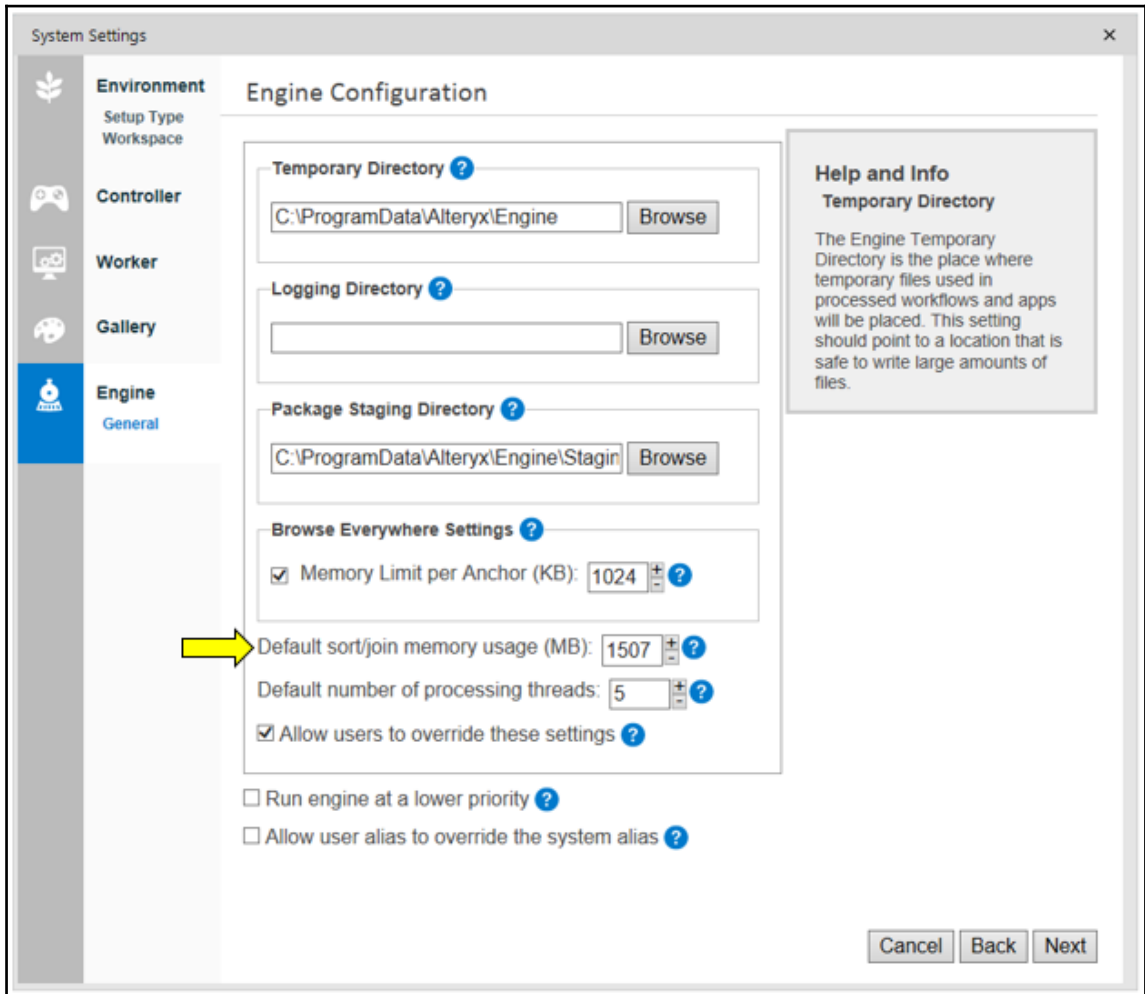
System Settings ×

Environment
Setup Type
Workspace

Controller

Worker

Gallery

Engine
General

Engine Configuration

Temporary Directory ?
C:\ProgramData\Alteryx\Engine Browse

Logging Directory ?
Browse

Package Staging Directory ?
C:\ProgramData\Alteryx\Engine\Stagin Browse

Browse Everywhere Settings ?
☑ Memory Limit per Anchor (KB): 1024 ?

Default sort/join memory usage (MB): 1507 ?
Default number of processing threads: 5 ?
☑ Allow users to override these settings ?

☐ Run engine at a lower priority ?
☐ Allow user alias to override the system alias ?

Help and Info
Temporary Directory

The Engine Temporary Directory is the place where temporary files used in processed workflows and apps will be placed. This setting should point to a location that is safe to write large amounts of files.

Cancel Back Next